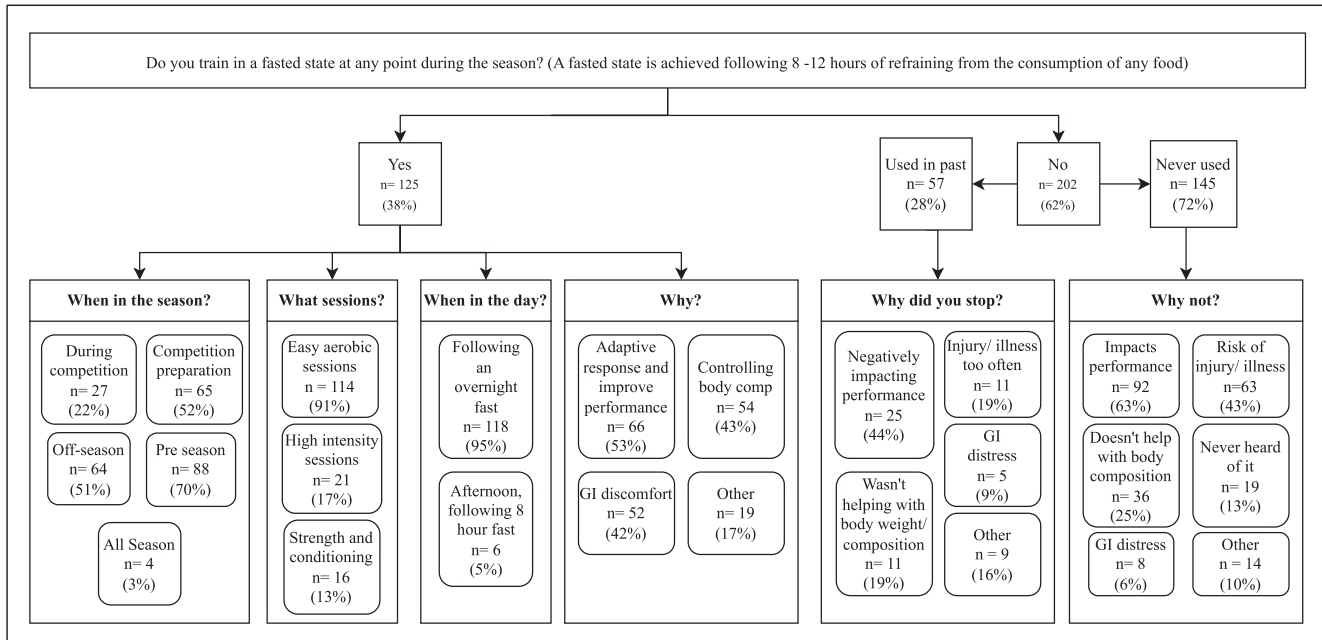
Do you train in a fasted state at any point during the season? (A fasted state is achieved following 8 -12 hours of refraining from the consumption of any food)

Yes
n= 125
(38%)

Used in past
n= 57
(28%)

No
n= 202
(62%)

Never used
n= 145
(72%)

When in the season?

During competition
n = 27
(22%)

Competition preparation
n= 65
(52%)

Off-season
n= 64
(51%)

Pre season
n= 88
(70%)

All Season
n= 4
(3%)

What sessions?

Easy aerobic sessions
n = 114
(91%)

High intensity sessions
n= 21
(17%)

Strength and conditioning
n= 16
(13%)

When in the day?

Following an overnight fast
n= 118
(95%)

Afternoon, following 8 hour fast
n= 6
(5%)

Why?

Adaptive response and improve performance
n= 66
(53%)

Controlling body comp
n= 54
(43%)

GI discomfort
n= 52
(42%)

Other
n= 19
(17%)

Why did you stop?

Negatively impacting performance
n= 25
(44%)

Injury/ illness too often
n= 11
(19%)

GI distress
n= 5
(9%)

Wasn't helping with body weight/ composition
n= 11
(19%)

Other
n = 9
(16%)

Why not?

Impacts performance
n= 92
(63%)

Risk of injury/ illness
n=63
(43%)

Doesn't help with body composition
n= 36
(25%)

Never heard of it
n= 19
(13%)

GI distress
n= 8
(6%)

Other
n = 14
(10%)